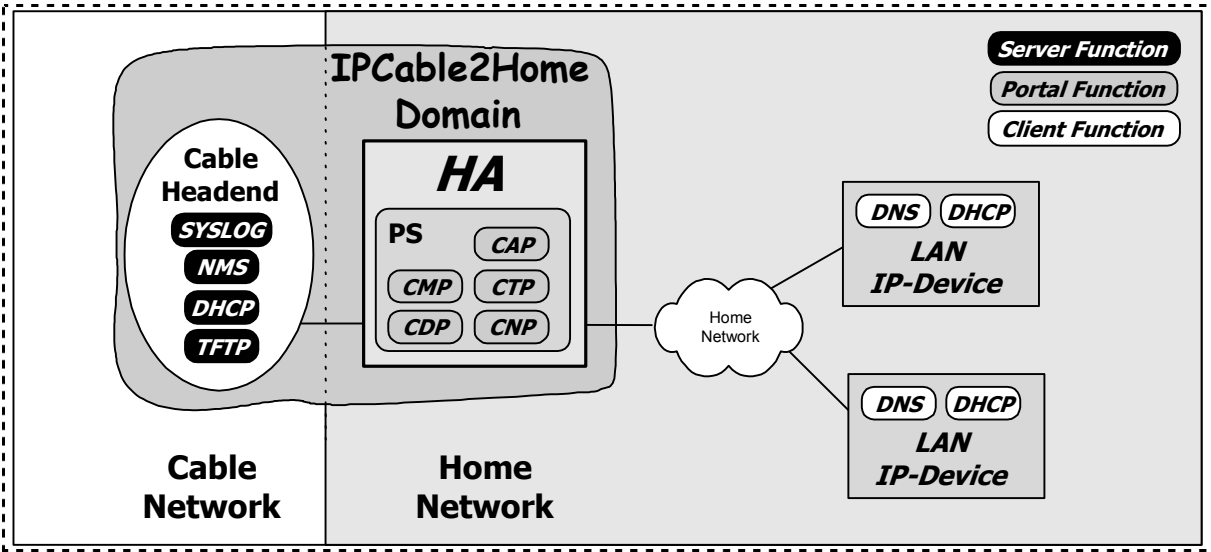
Server Function
Portal Function
Client Function

IPCable2Home Domain

Cable Headend
SYSLOG
NMS
DHCP
TFTP

HA

PS
CAP
CMP
CTP
CDP
CNP

Home Network

DNS
DHCP
LAN IP-Device

DNS
DHCP
LAN IP-Device

Cable Network

Home Network